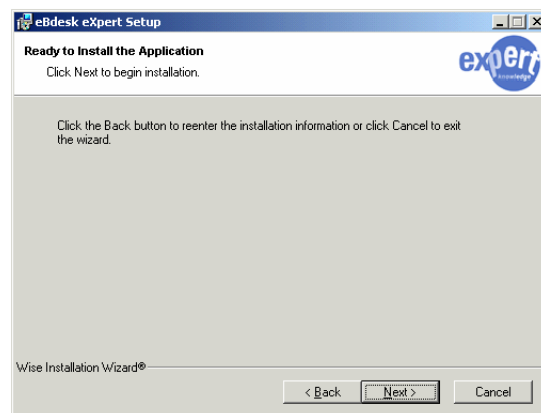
eBdesk eXpert Setup

Ready to Install the Application

Click Next to begin installation.

expert
knowledge

Click the Back button to reenter the installation information or click Cancel to exit the wizard.

Wise Installation Wizard®

< Back

Next >

Cancel